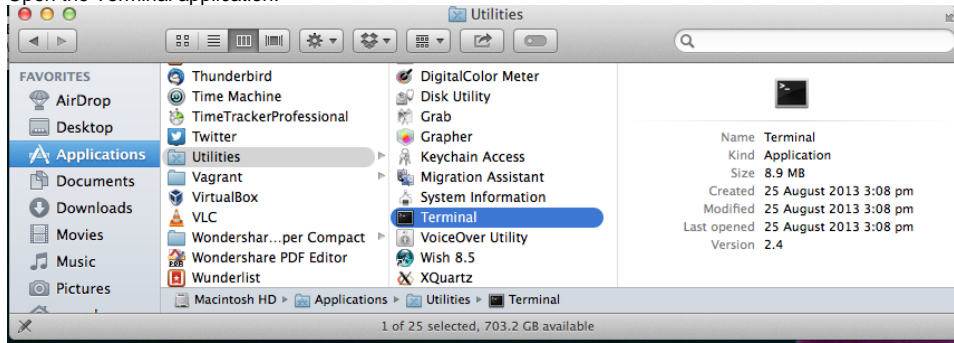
Open the Terminal application.

Utilities

FAVORITES
AirDrop
Desktop
Applications
Documents
Downloads
Movies
Music
Pictures

Thunderbird
Time Machine
TimeTrackerProfessional
Twitter
Utilities
Vagrant
VirtualBox
VLC
Wondershar...per Compact
Wondershare PDF Editor
Wunderlist

DigitalColor Meter
Disk Utility
Grab
Grapher
Keychain Access
Migration Assistant
System Information
Terminal
VoiceOver Utility
Wish 8.5
XQuartz

| | |
|---|---|
| Name | Terminal |
| Kind | Application |
| Size | 8.9 MB |
| Created | 25 August 2013 3:08 pm |
| Modified | 25 August 2013 3:08 pm |
| Last opened | 25 August 2013 3:08 pm |
| Version | 2.4 |

Macintosh HD ▸ Applications ▸ Utilities ▸ Terminal

1 of 25 selected, 703.2 GB available